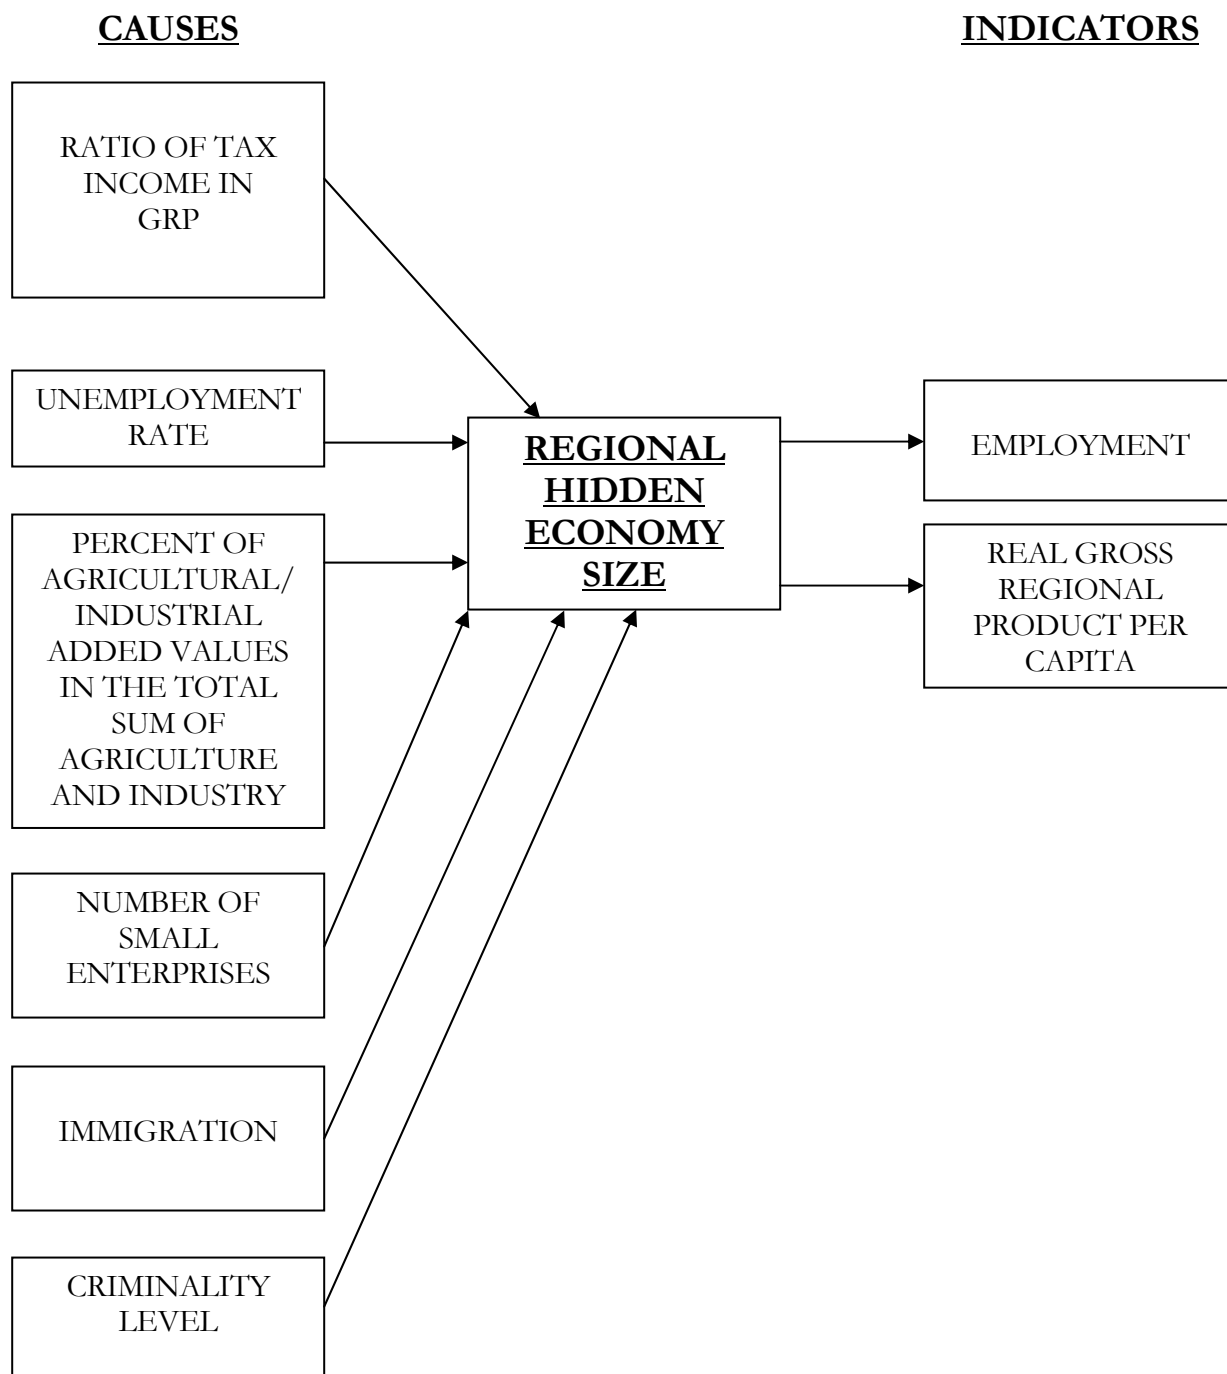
CAUSES

INDICATORS

RATIO OF TAX INCOME IN GRP

UNEMPLOYMENT RATE

PERCENT OF AGRICULTURAL/ INDUSTRIAL ADDED VALUES IN THE TOTAL SUM OF AGRICULTURE AND INDUSTRY

NUMBER OF SMALL ENTERPRISES

IMMIGRATION

CRIMINALITY LEVEL

REGIONAL HIDDEN ECONOMY SIZE

EMPLOYMENT

REAL GROSS REGIONAL PRODUCT PER CAPITA